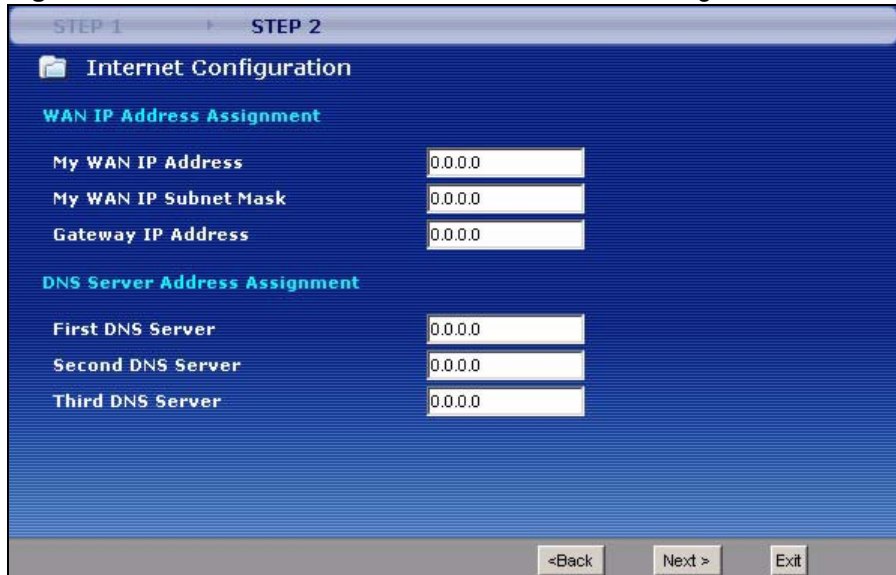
STEP 1 STEP 2

Internet Configuration

WAN IP Address Assignment

My WAN IP Address 0.0.0.0
My WAN IP Subnet Mask 0.0.0.0
Gateway IP Address 0.0.0.0

DNS Server Address Assignment

First DNS Server 0.0.0.0
Second DNS Server 0.0.0.0
Third DNS Server 0.0.0.0

<Back Next > Exit